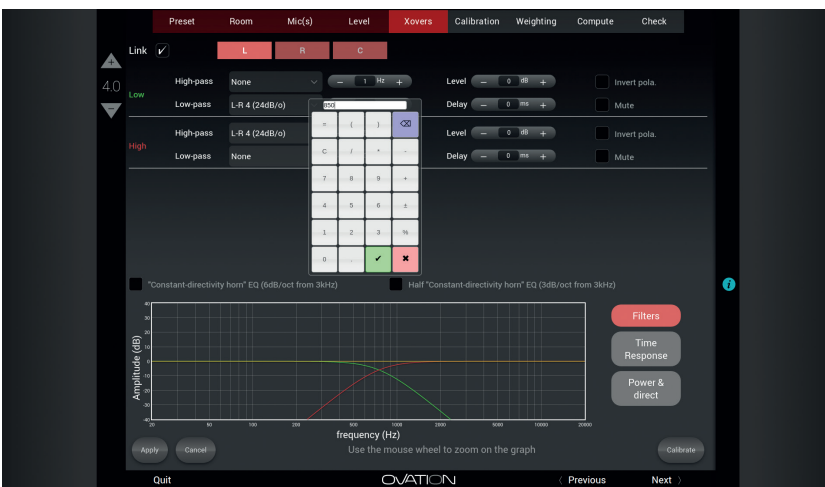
Preset Room Mic(s) Level Xovers Calibration Weighting Compute Check

Link ✓ L R C

+
4.0

Low
High-pass None − 1 Hz + Level − 0 dB + Invert pola.
Low-pass L-R 4 (24dB/o) Delay − 0 ms + Mute

850

= ( ) ⌫
C / * -
7 8 9 +
4 5 6 ±
1 2 3 %
0 . ✔ ✖

High
High-pass L-R 4 (24dB/o) Level − 0 dB + Invert pola.
Low-pass None Delay − 0 ms + Mute

"Constant-directivity horn" EQ (6dB/oct from 3kHz) Half "Constant-directivity horn" EQ (3dB/oct from 3kHz)

Amplitude (dB)
40 30 20 10 0 -10 -20 -30 -40
20 50 100 200 500 1000 2000 5000 10000 20000
frequency (Hz)

Filters
Time Response
Power & direct

Apply Cancel Use the mouse wheel to zoom on the graph Calibrate

Quit OVATION ‹ Previous Next ›